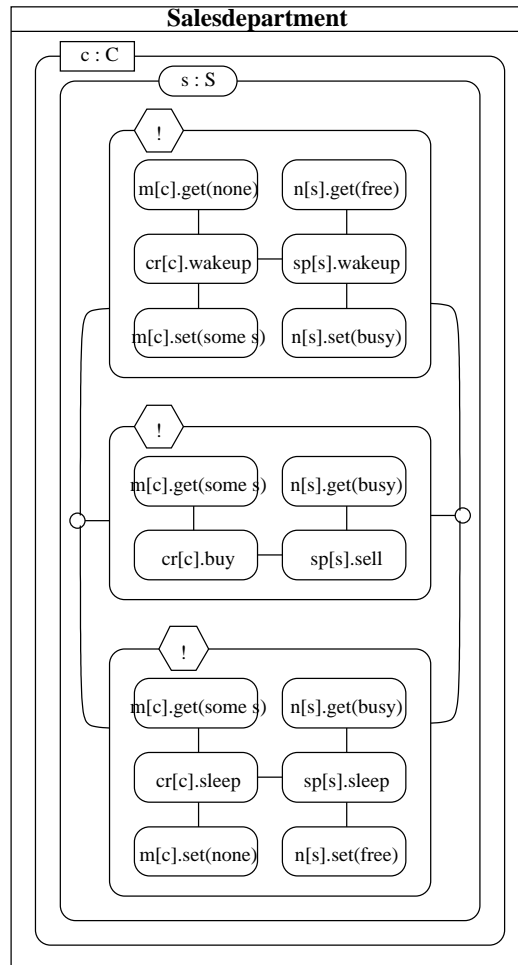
Salesdepartment

c : C

s : S

!

m[c].get(none)

n[s].get(free)

cr[c].wakeup

sp[s].wakeup

m[c].set(some s)

n[s].set(busy)

!

m[c].get(some s)

n[s].get(busy)

cr[c].buy

sp[s].sell

!

m[c].get(some s)

n[s].get(busy)

cr[c].sleep

sp[s].sleep

m[c].set(none)

n[s].set(free)